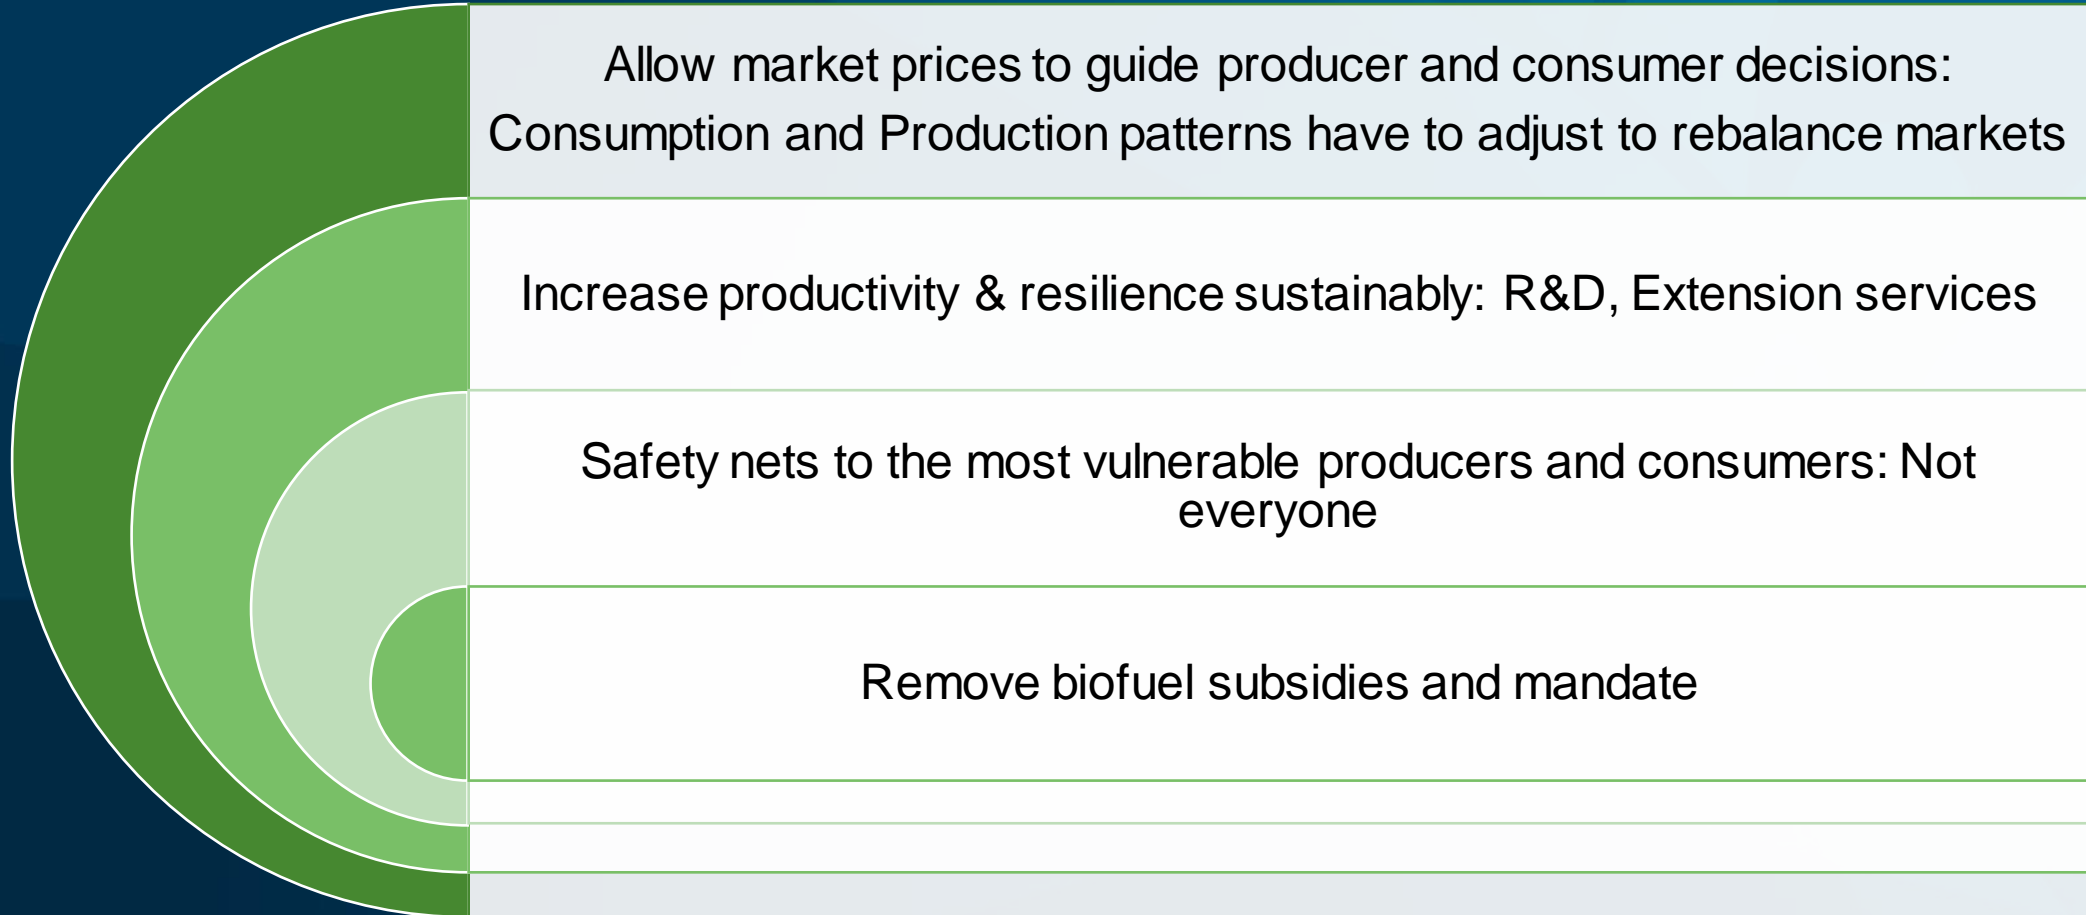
Allow market prices to guide producer and consumer decisions: Consumption and Production patterns have to adjust to rebalance markets

Increase productivity & resilience sustainably: R&D, Extension services

Safety nets to the most vulnerable producers and consumers: Not everyone

Remove biofuel subsidies and mandate